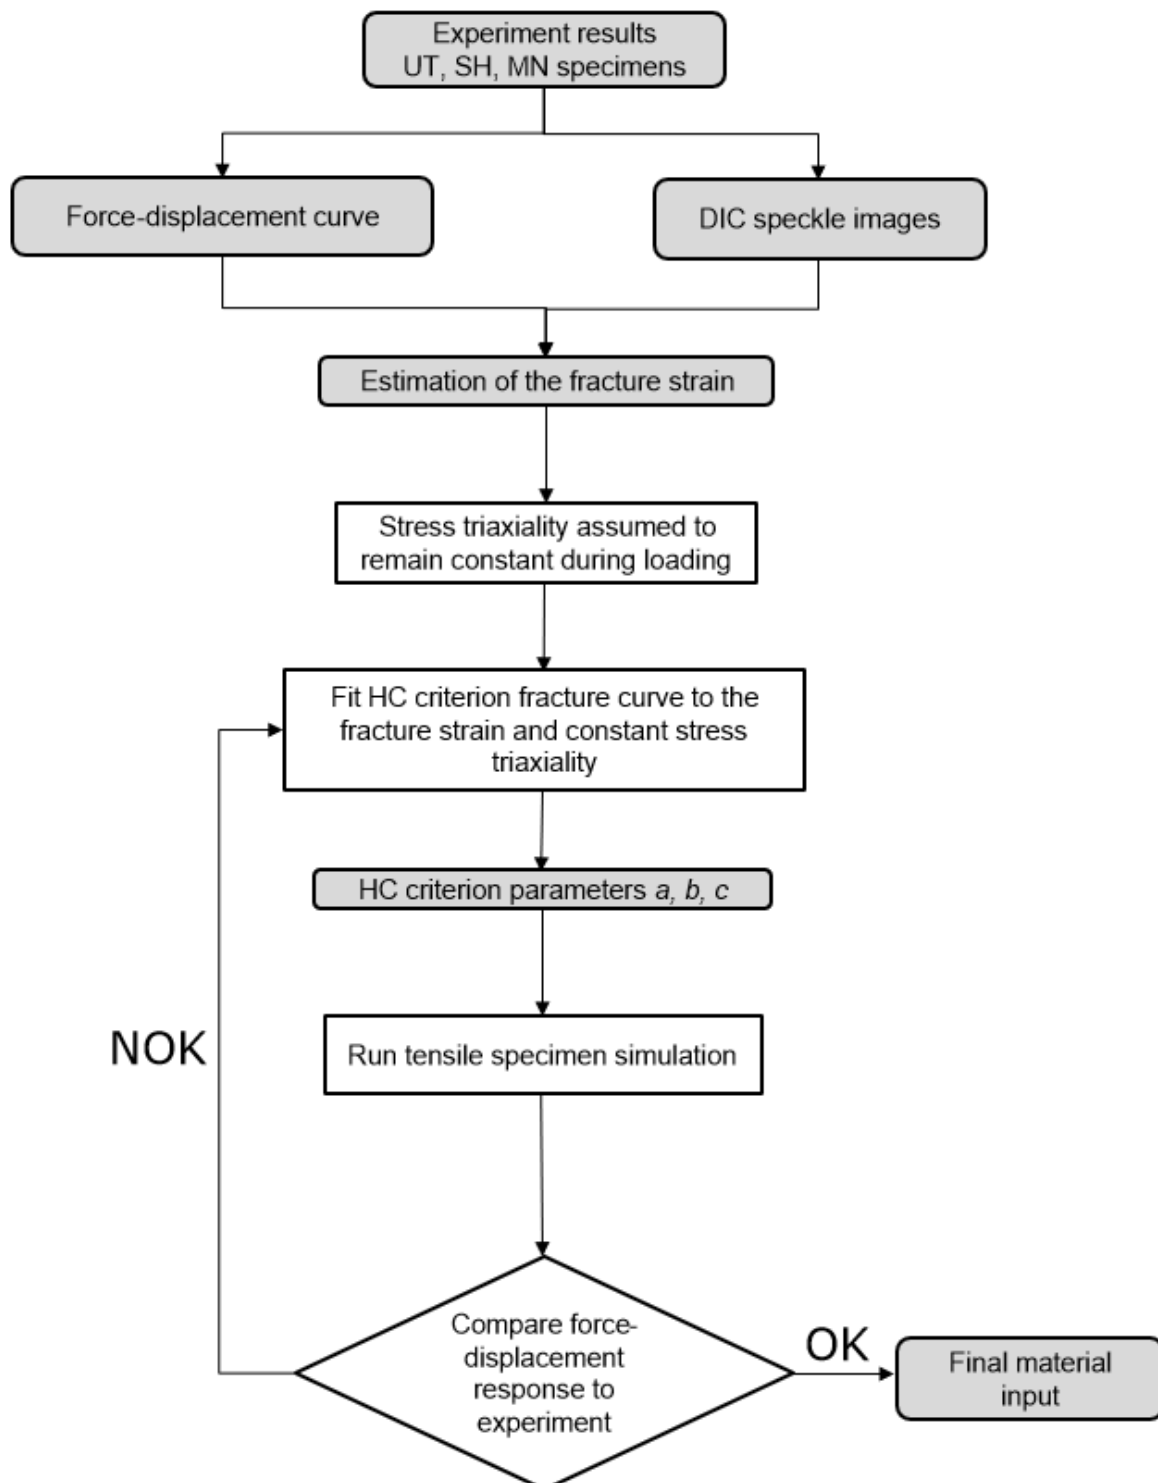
Experiment results
UT, SH, MN specimens

Force-displacement curve

DIC speckle images

Estimation of the fracture strain

Stress triaxiality assumed to remain constant during loading

Fit HC criterion fracture curve to the fracture strain and constant stress triaxiality

HC criterion parameters *a, b, c*

Run tensile specimen simulation

NOK

Compare force-displacement response to experiment

OK

Final material input